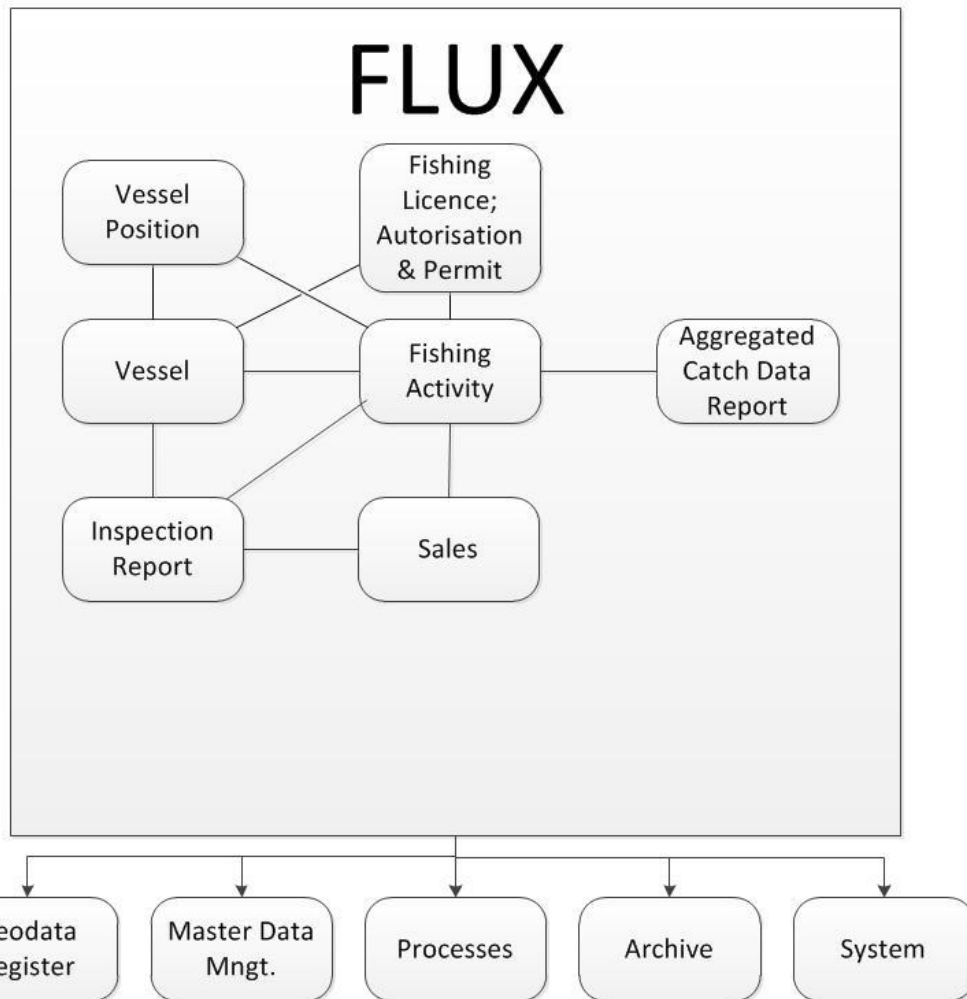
FLUX

Vessel Position

Fishing Licence; Autorisation & Permit

Vessel

Fishing Activity

Aggregated Catch Data Report

Inspection Report

Sales

eodata egister

Master Data Mngt.

Processes

Archive

System